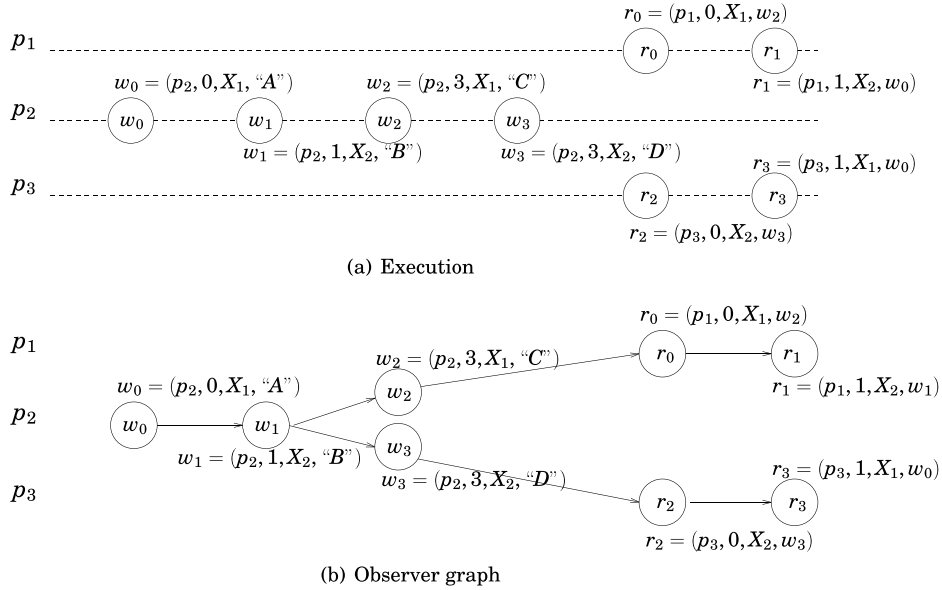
$r_0 = (p_1, 0, X_1, w_2)$

$p_1$ $r_0$ $r_1$

$w_0 = (p_2, 0, X_1, \text{“}A\text{”})$ $w_2 = (p_2, 3, X_1, \text{“}C\text{”})$ $r_1 = (p_1, 1, X_2, w_0)$

$p_2$ $w_0$ $w_1$ $w_2$ $w_3$

$w_1 = (p_2, 1, X_2, \text{“}B\text{”})$ $w_3 = (p_2, 3, X_2, \text{“}D\text{”})$

$r_3 = (p_3, 1, X_1, w_0)$

$p_3$ $r_2$ $r_3$

$r_2 = (p_3, 0, X_2, w_3)$

(a) Execution

$r_0 = (p_1, 0, X_1, w_2)$

$p_1$

$w_2 = (p_2, 3, X_1, \text{“}C\text{”})$ $r_0$ $r_1$

$w_0 = (p_2, 0, X_1, \text{“}A\text{”})$ $w_2$ $r_1 = (p_1, 1, X_2, w_1)$

$p_2$ $w_0$ $w_1$

$w_3$

$w_1 = (p_2, 1, X_2, \text{“}B\text{”})$

$r_3 = (p_3, 1, X_1, w_0)$

$p_3$ $w_3 = (p_2, 3, X_2, \text{“}D\text{”})$

$r_2$ $r_3$

$r_2 = (p_3, 0, X_2, w_3)$

(b) Observer graph